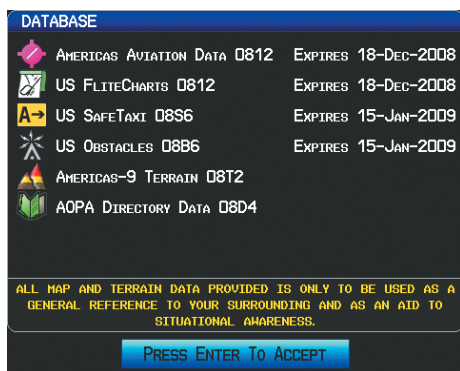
DATABASE

Americas Aviation Data 0812 Expires 18-Dec-2008
US FliteCharts 0812 Expires 18-Dec-2008
US SafeTaxi 08S6 Expires 15-Jan-2009
US Obstacles 08B6 Expires 15-Jan-2009
Americas-9 Terrain 08T2
AOPA Directory Data 08D4

ALL MAP AND TERRAIN DATA PROVIDED IS ONLY TO BE USED AS A GENERAL REFERENCE TO YOUR SURROUNDING AND AS AN AID TO SITUATIONAL AWARENESS.

Press Enter To Accept